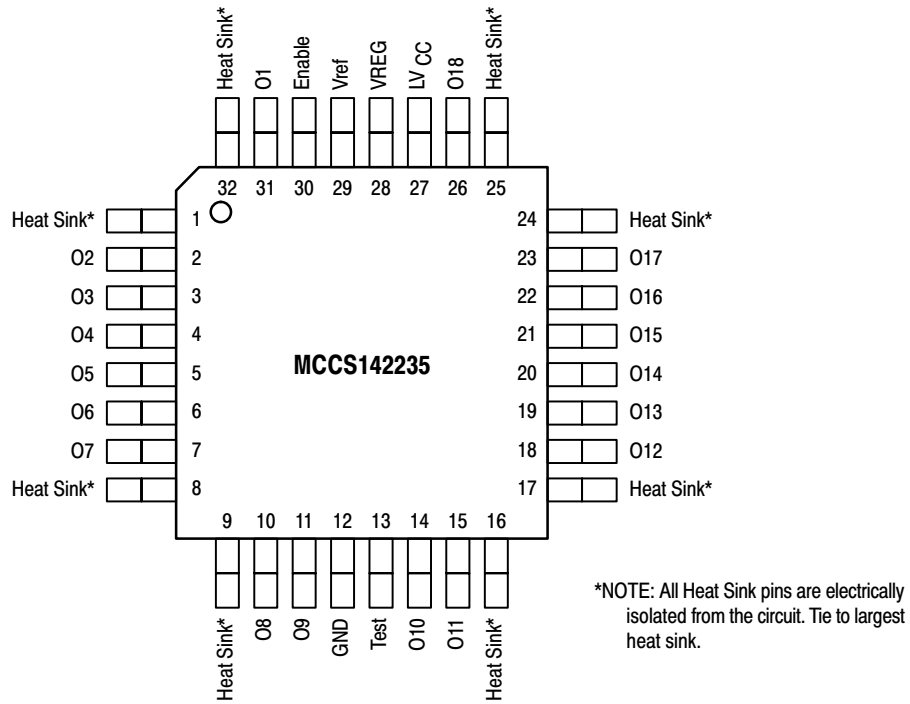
Heat Sink*
O1
Enable
Vref
VREG
LV CC
O18
Heat Sink*

32 31 30 29 28 27 26 25

Heat Sink* 1
O2 2
O3 3
O4 4
O5 5
O6 6
O7 7
Heat Sink* 8

24 Heat Sink*
23 O17
22 O16
21 O15
20 O14
19 O13
18 O12
17 Heat Sink*

MCCS142235

9 10 11 12 13 14 15 16

Heat Sink*
O8
O9
GND
Test
O10
O11
Heat Sink*

*NOTE: All Heat Sink pins are electrically isolated from the circuit. Tie to largest heat sink.